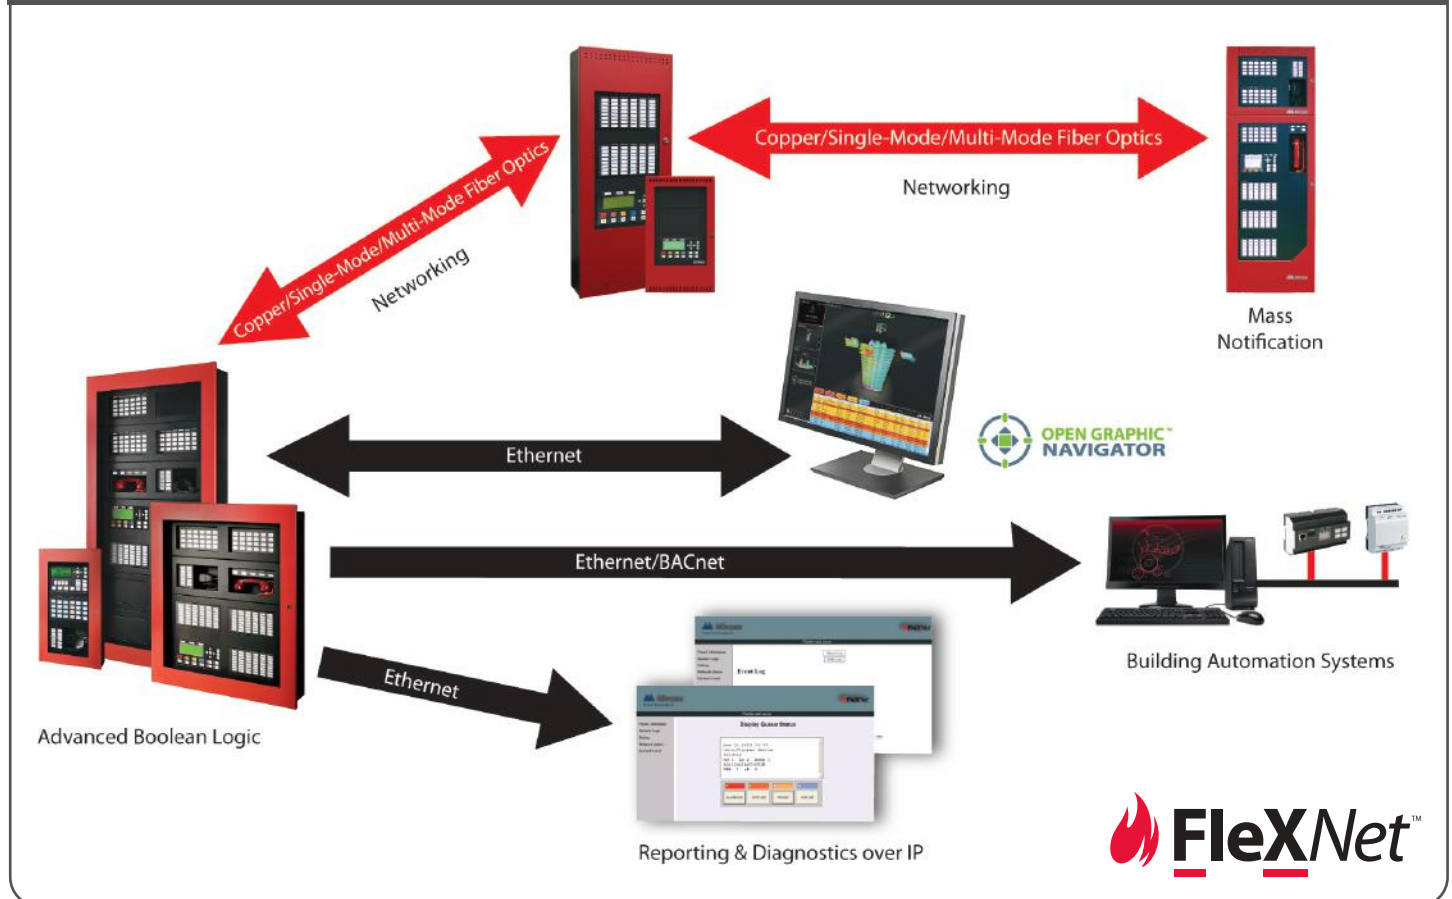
Copper/Single-Mode/Multi-Mode Fiber Optics

Networking

Copper/Single-Mode/Multi-Mode Fiber Optics

Networking

Mass Notification

Ethernet

OPEN GRAPHIC™ NAVIGATOR

Ethernet/BACnet

Ethernet

Building Automation Systems

Advanced Boolean Logic

Reporting & Diagnostics over IP

FleXNet™